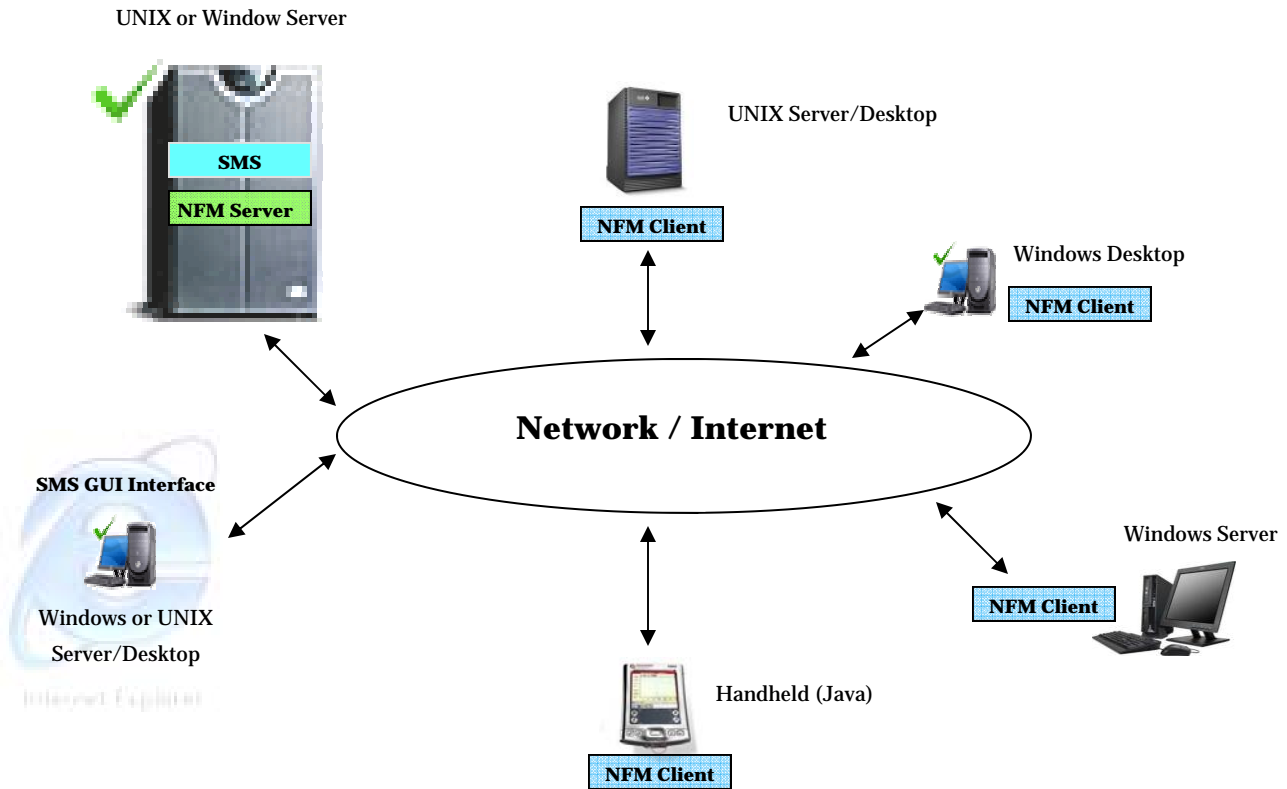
UNIX or Window Server

SMS

NFM Server

UNIX Server/Desktop

NFM Client

Windows Desktop

NFM Client

Network / Internet

SMS GUI Interface

Windows or UNIX Server/Desktop

Internet Explorer

Windows Server

NFM Client

Handheld (Java)

NFM Client